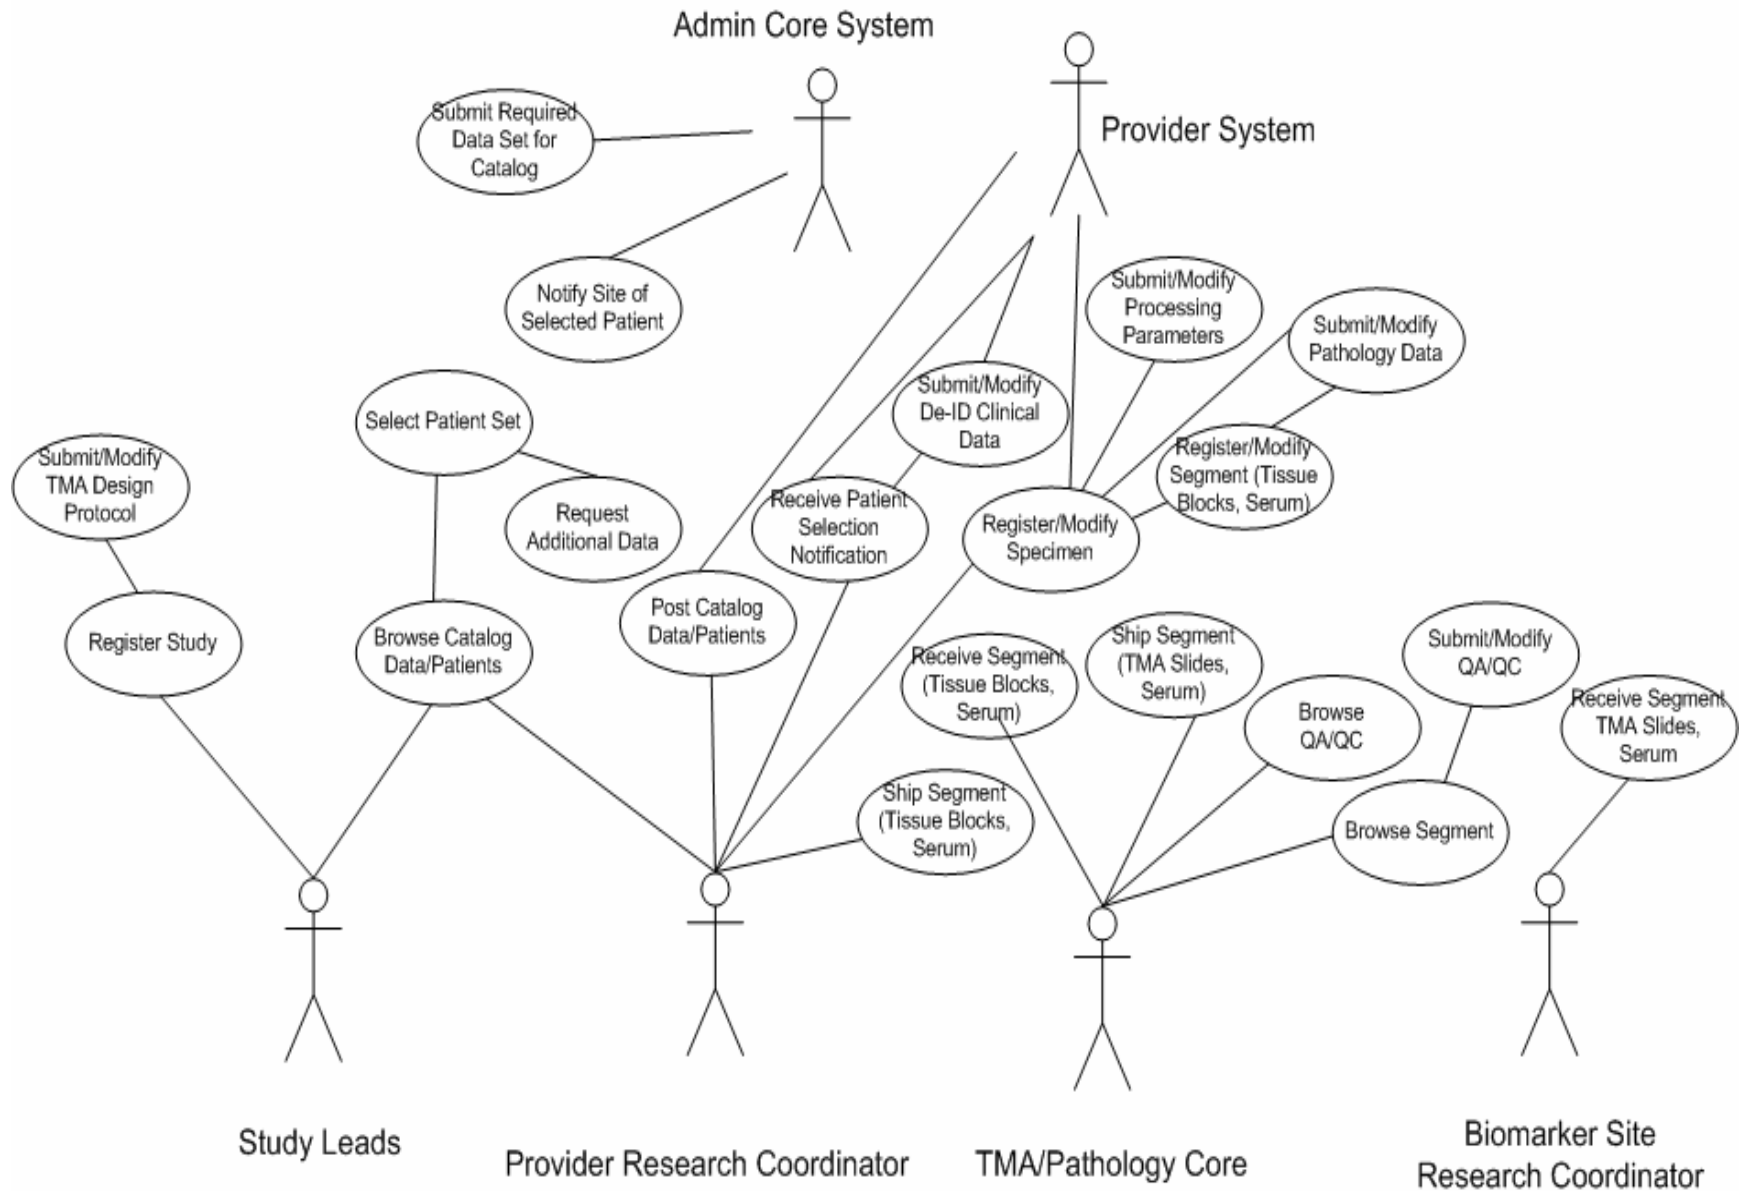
Admin Core System

Provider System

Submit Required Data Set for Catalog

Notify Site of Selected Patient

Submit/Modify Processing Parameters

Submit/Modify Pathology Data

Submit/Modify De-ID Clinical Data

Select Patient Set

Submit/Modify TMA Design Protocol

Request Additional Data

Receive Patient Selection Notification

Register/Modify Segment (Tissue Blocks, Serum)

Register/Modify Specimen

Register Study

Browse Catalog Data/Patients

Post Catalog Data/Patients

Receive Segment (Tissue Blocks, Serum)

Ship Segment (TMA Slides, Serum)

Browse QA/QC

Submit/Modify QA/QC

Receive Segment TMA Slides, Serum

Ship Segment (Tissue Blocks, Serum)

Browse Segment

Study Leads

Provider Research Coordinator

TMA/Pathology Core

Biomarker Site Research Coordinator